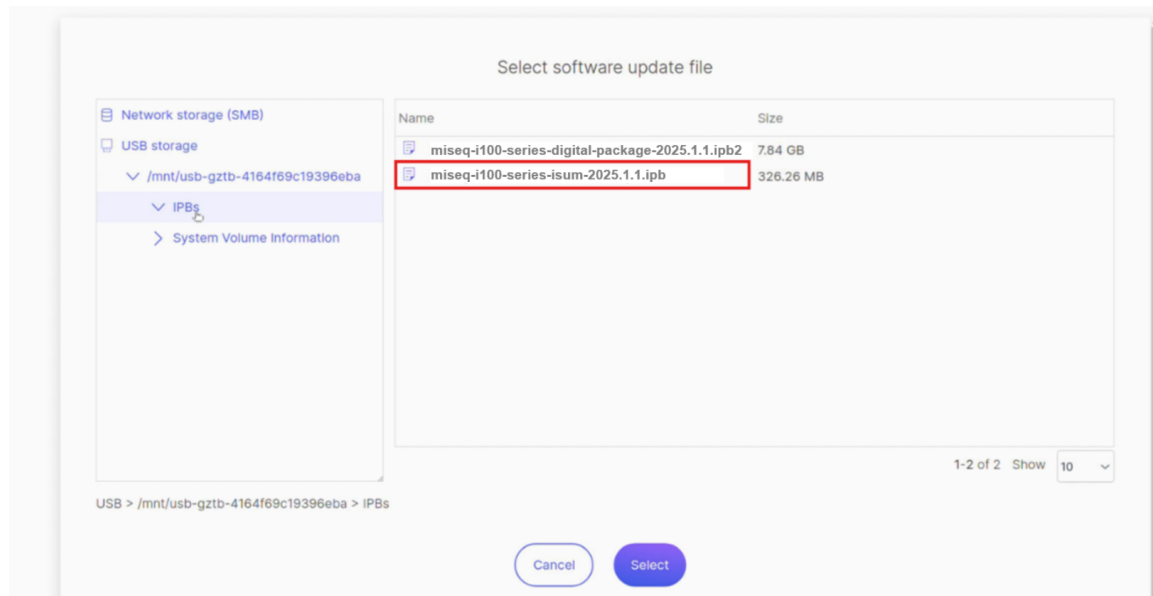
Select software update file

Network storage (SMB)
USB storage
/mnt/usb-gztb-4164f69c19396eba
IPBs
System Volume Information

| Name | Size |
|---|---|
| miseq-i100-series-digital-package-2025.1.1.ipb2 | 7.84 GB |
| miseq-i100-series-isum-2025.1.1.ipb | 326.26 MB |

1-2 of 2 Show 10

USB > /mnt/usb-gztb-4164f69c19396eba > IPBs

Cancel
Select